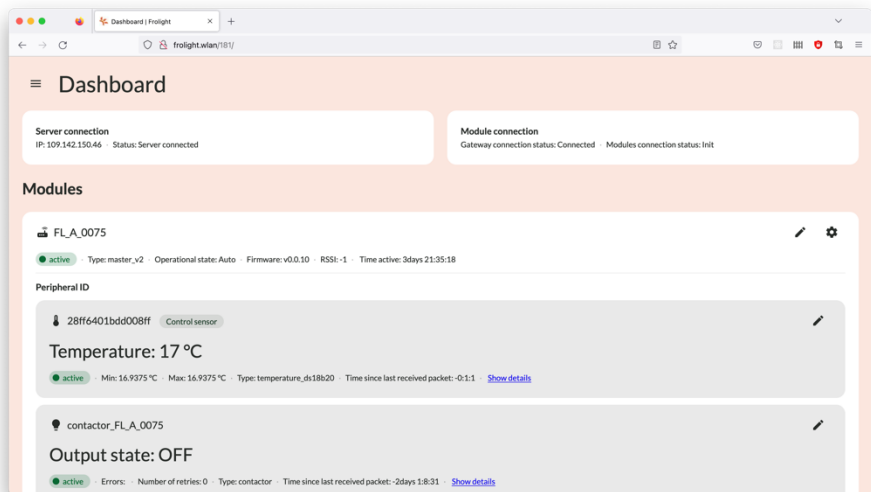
Dashboard | Frolight
frolight.wlan/181/

Dashboard

Server connection
IP: 109.142.150.46 · Status: Server connected

Module connection
Gateway connection status: Connected · Modules connection status: Init

Modules

FL_A_0075

active · Type: master_v2 · Operational state: Auto · Firmware: v0.0.10 · RSSI: -1 · Time active: 3days 21:35:18

Peripheral ID

28ff6401bdd008ff Control sensor

Temperature: 17 °C

active · Min: 16.9375 °C · Max: 16.9375 °C · Type: temperature_ds18b20 · Time since last received packet: -0:1:1 · Show details

contactor_FL_A_0075

Output state: OFF

active · Errors: · Number of retries: 0 · Type: contactor · Time since last received packet: -2days 1:8:31 · Show details